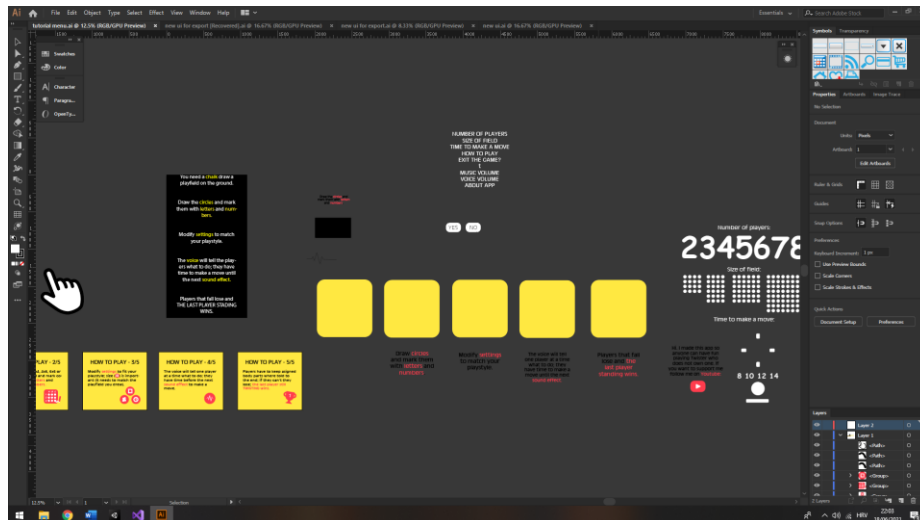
Ai File Edit Object Type Select Effect View Window Help

Essentials Search Adobe Stock

tutorial menu.ai @ 12.5% (RGB/GPU Preview) new ui for export (Recovered).ai @ 16.67% (RGB/GPU Preview) new ui for export.ai @ 6.33% (RGB/GPU Preview) new ui.ai @ 16.67% (RGB/GPU Preview)

Swatches
Color
Character
Paragra...
OpenTy...

Symbols Transparency

Properties Artboards Image Trace

No Selection

Document
Units: Pixels
Artboard: 1
Edit Artboards

Rulers & Grids
Guides
Snap Options

Preferences
Keyboard Increment: 1 px
Use Preview Bounds
Scale Corners
Scale Strokes & Effects

Quick Actions
Document Setup
Preferences

NUMBER OF PLAYERS
SIZE OF FIELD
TIME TO MAKE A MOVE
HOW TO PLAY
EXIT THE GAME?
MUSIC VOLUME
VOICE VOLUME
ABOUT APP

YES NO

You need a chalk draw a playfield on the ground.

Draw the circles and mark them with letters and numbers.

Modify settings to match your playstyle.

The voice will tell the player what to do; they have time to make a move until the next sound effect.

Players that fall lose and THE LAST PLAYER STANDING WINS.

Number of players:
2345678
Size of field:
Time to make a move:
8 10 12 14

Draw circles and mark them with letters and numbers

Modify settings to match your playstyle

The voice will tell one player at a time what to do; they have time to make move until the next sound effect.

Players that fall lose and the last player standing wins.

PLAY - 2/5
HOW TO PLAY - 3/5
HOW TO PLAY - 4/5
HOW TO PLAY - 5/5

Layers
Layer 2
Layer 1
<Path>
<Path>
<Path>
<Group>
<Group>
<Group>
2 Layers

12.5% Selection